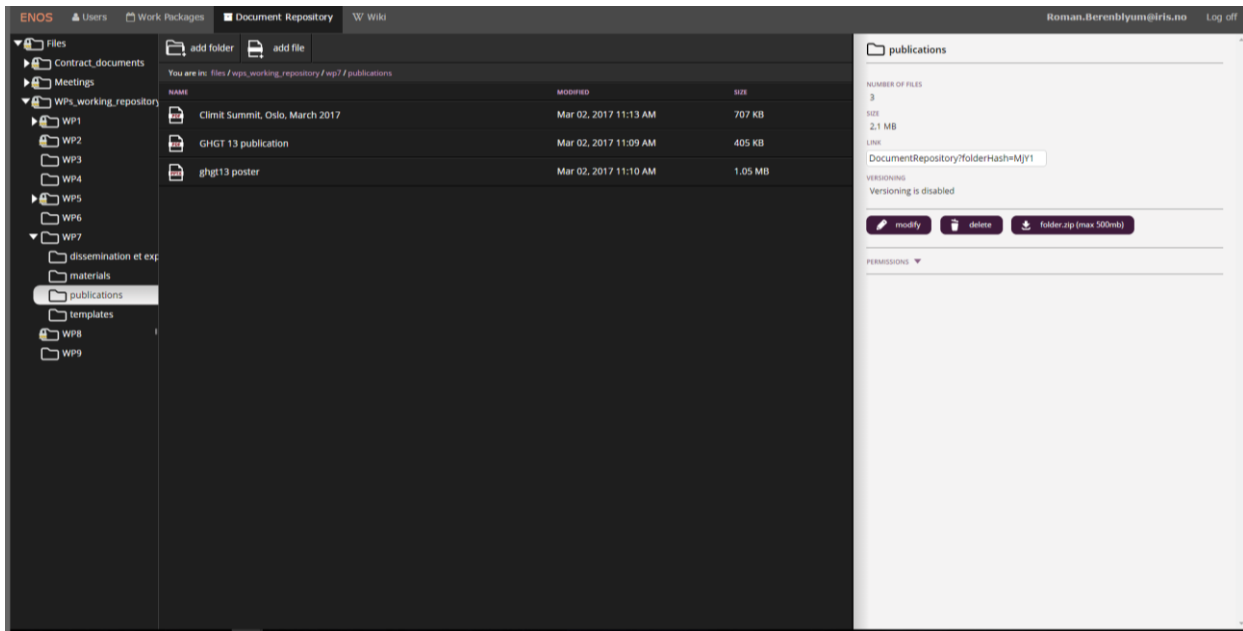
ENOS Users Work Packages Document Repository W Wiki Roman.Berenblyum@iris.no Log off

Files
Contract_documents
Meetings
WPs_working_repository
WP1
WP2
WP3
WP4
WP5
WP6
WP7
dissemination et exp
materials
publications
templates
WP8
WP9

add folder add file

You are in: files / wps_working_repository / wp7 / publications

| NAME | MODIFIED | SIZE |
|---|---|---|
| Climit Summit, Oslo, March 2017 | Mar 02, 2017 11:13 AM | 707 KB |
| GHGT 13 publication | Mar 02, 2017 11:09 AM | 405 KB |
| ghgt13 poster | Mar 02, 2017 11:10 AM | 1.05 MB |

publications

NUMBER OF FILES
3
SIZE
2.1 MB
LINK
DocumentRepository?folderHash=MjY1
VERSIONING
Versioning is disabled

modify delete folder.zip (max 500mb)

PERMISSIONS